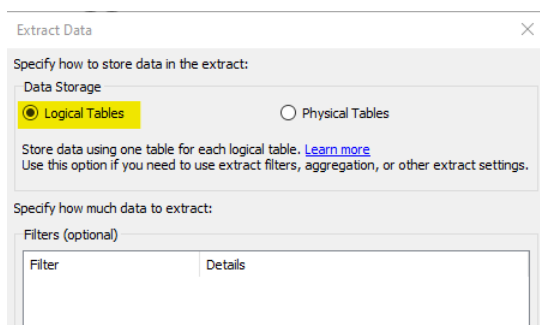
Extract Data

Specify how to store data in the extract:

Data Storage

Logical Tables

Physical Tables

Store data using one table for each logical table. Learn more
Use this option if you need to use extract filters, aggregation, or other extract settings.

Specify how much data to extract:

Filters (optional)

| Filter | Details |
|---|---|